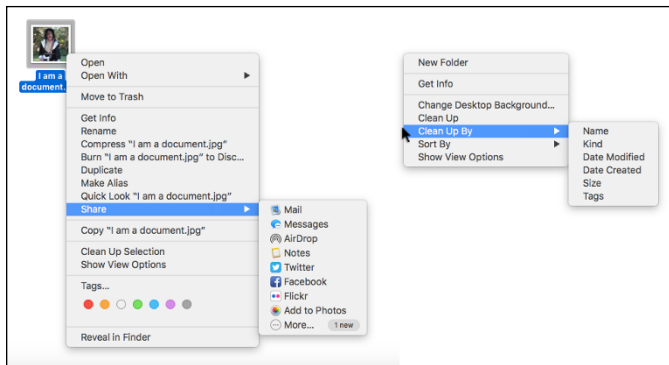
I am a document...

Open
Open With
Move to Trash
Get Info
Rename
Compress "I am a document.jpg"
Burn "I am a document.jpg" to Disc...
Duplicate
Make Alias
Quick Look "I am a document.jpg"
Share
Copy "I am a document.jpg"
Clean Up Selection
Show View Options
Tags...
Reveal in Finder

Mail
Messages
AirDrop
Notes
Twitter
Facebook
Flickr
Add to Photos
More...
1 new

New Folder
Get Info
Change Desktop Background...
Clean Up
Clean Up By
Sort By
Show View Options

Name
Kind
Date Modified
Date Created
Size
Tags